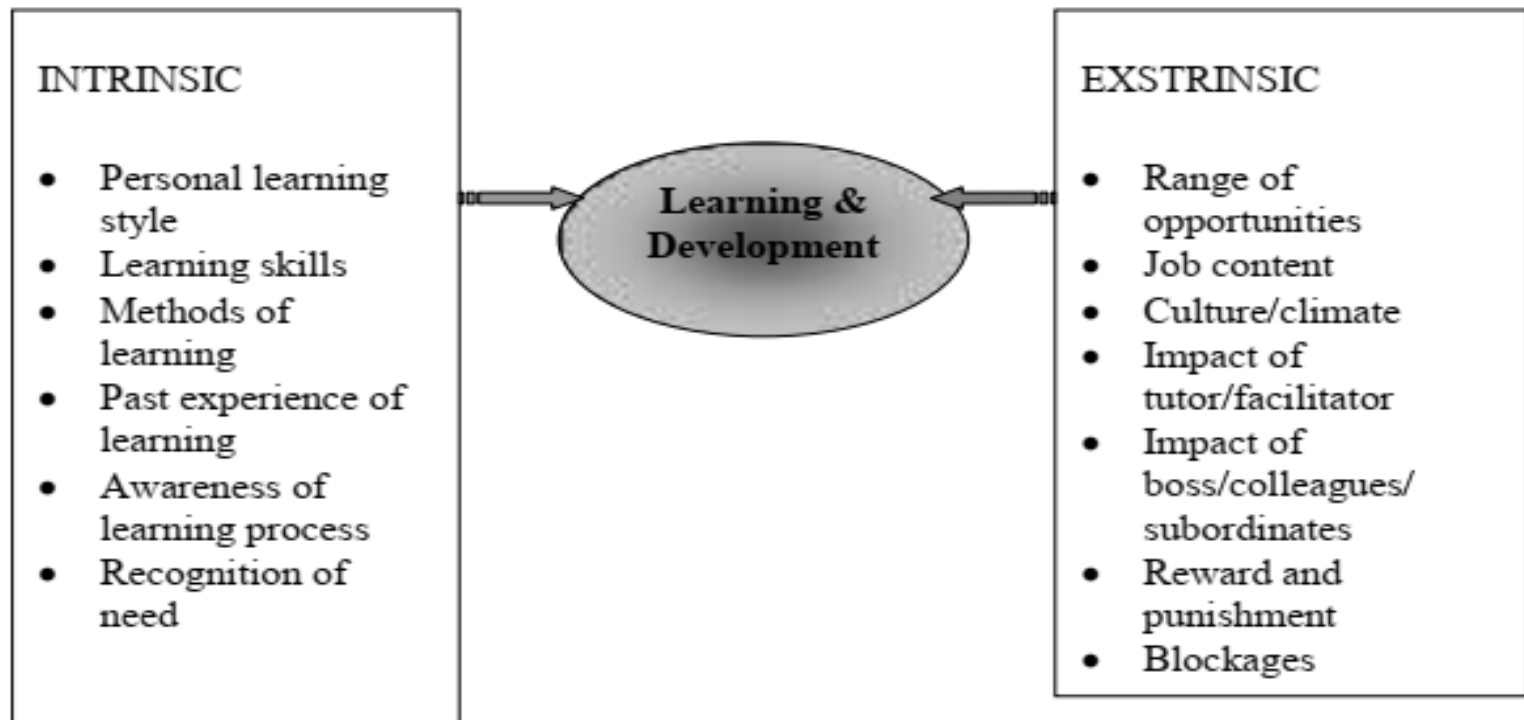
INTRINSIC

- Personal learning style
- Learning skills
- Methods of learning
- Past experience of learning
- Awareness of learning process
- Recognition of need

Learning & Development

EXSTRINSIC

- Range of opportunities
- Job content
- Culture/climate
- Impact of tutor/facilitator
- Impact of boss/colleagues/ subordinates
- Reward and punishment
- Blockages